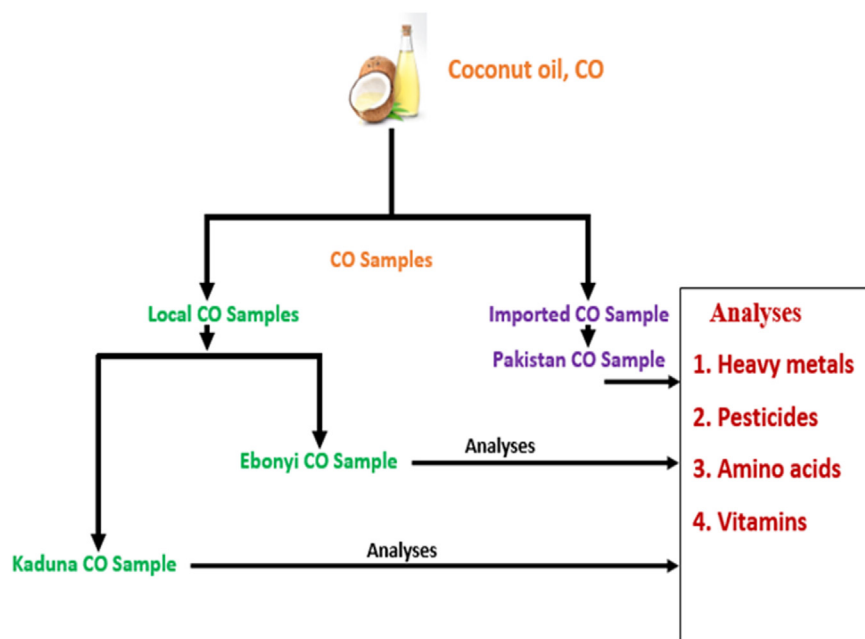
Coconut oil, CO

CO Samples

Local CO Samples

Imported CO Sample

Pakistan CO Sample

Ebonyi CO Sample

Analyses

Kaduna CO Sample

Analyses

Analyses
1. Heavy metals
2. Pesticides
3. Amino acids
4. Vitamins